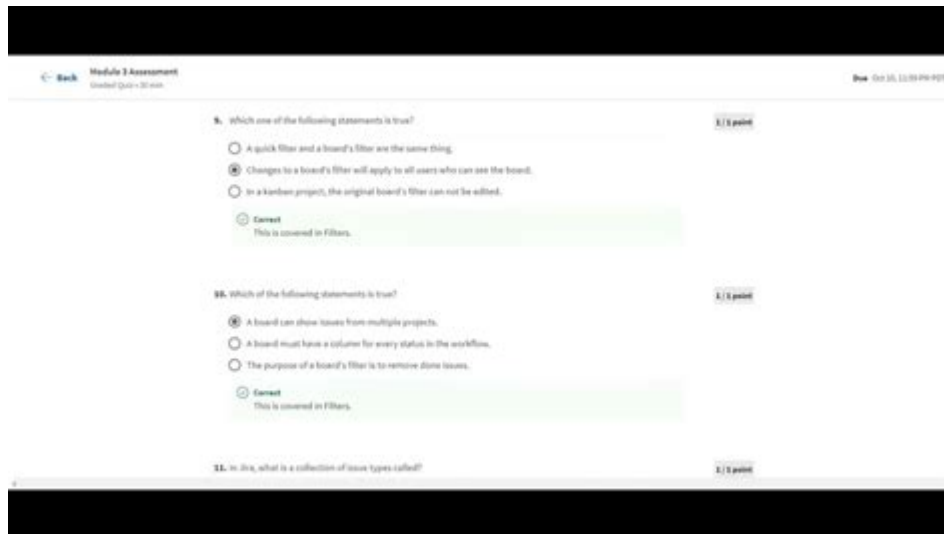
← Back Module 3 Assessment
Graded Quiz • 30 min

Due Oct 10, 11:59 PM PDT

9. Which one of the following statements is true?

1 / 1 point

A quick filter and a board's filter are the same thing.

Changes to a board's filter will apply to all users who can see the board.

In a kanban project, the original board's filter can not be edited.

Correct
This is covered in Filters.

10. Which of the following statements is true?

1 / 1 point

A board can show issues from multiple projects.

A board must have a column for every status in the workflow.

The purpose of a board's filter is to remove done issues.

Correct
This is covered in Filters.

11. In Jira, what is a collection of issue types called?

1 / 1 point